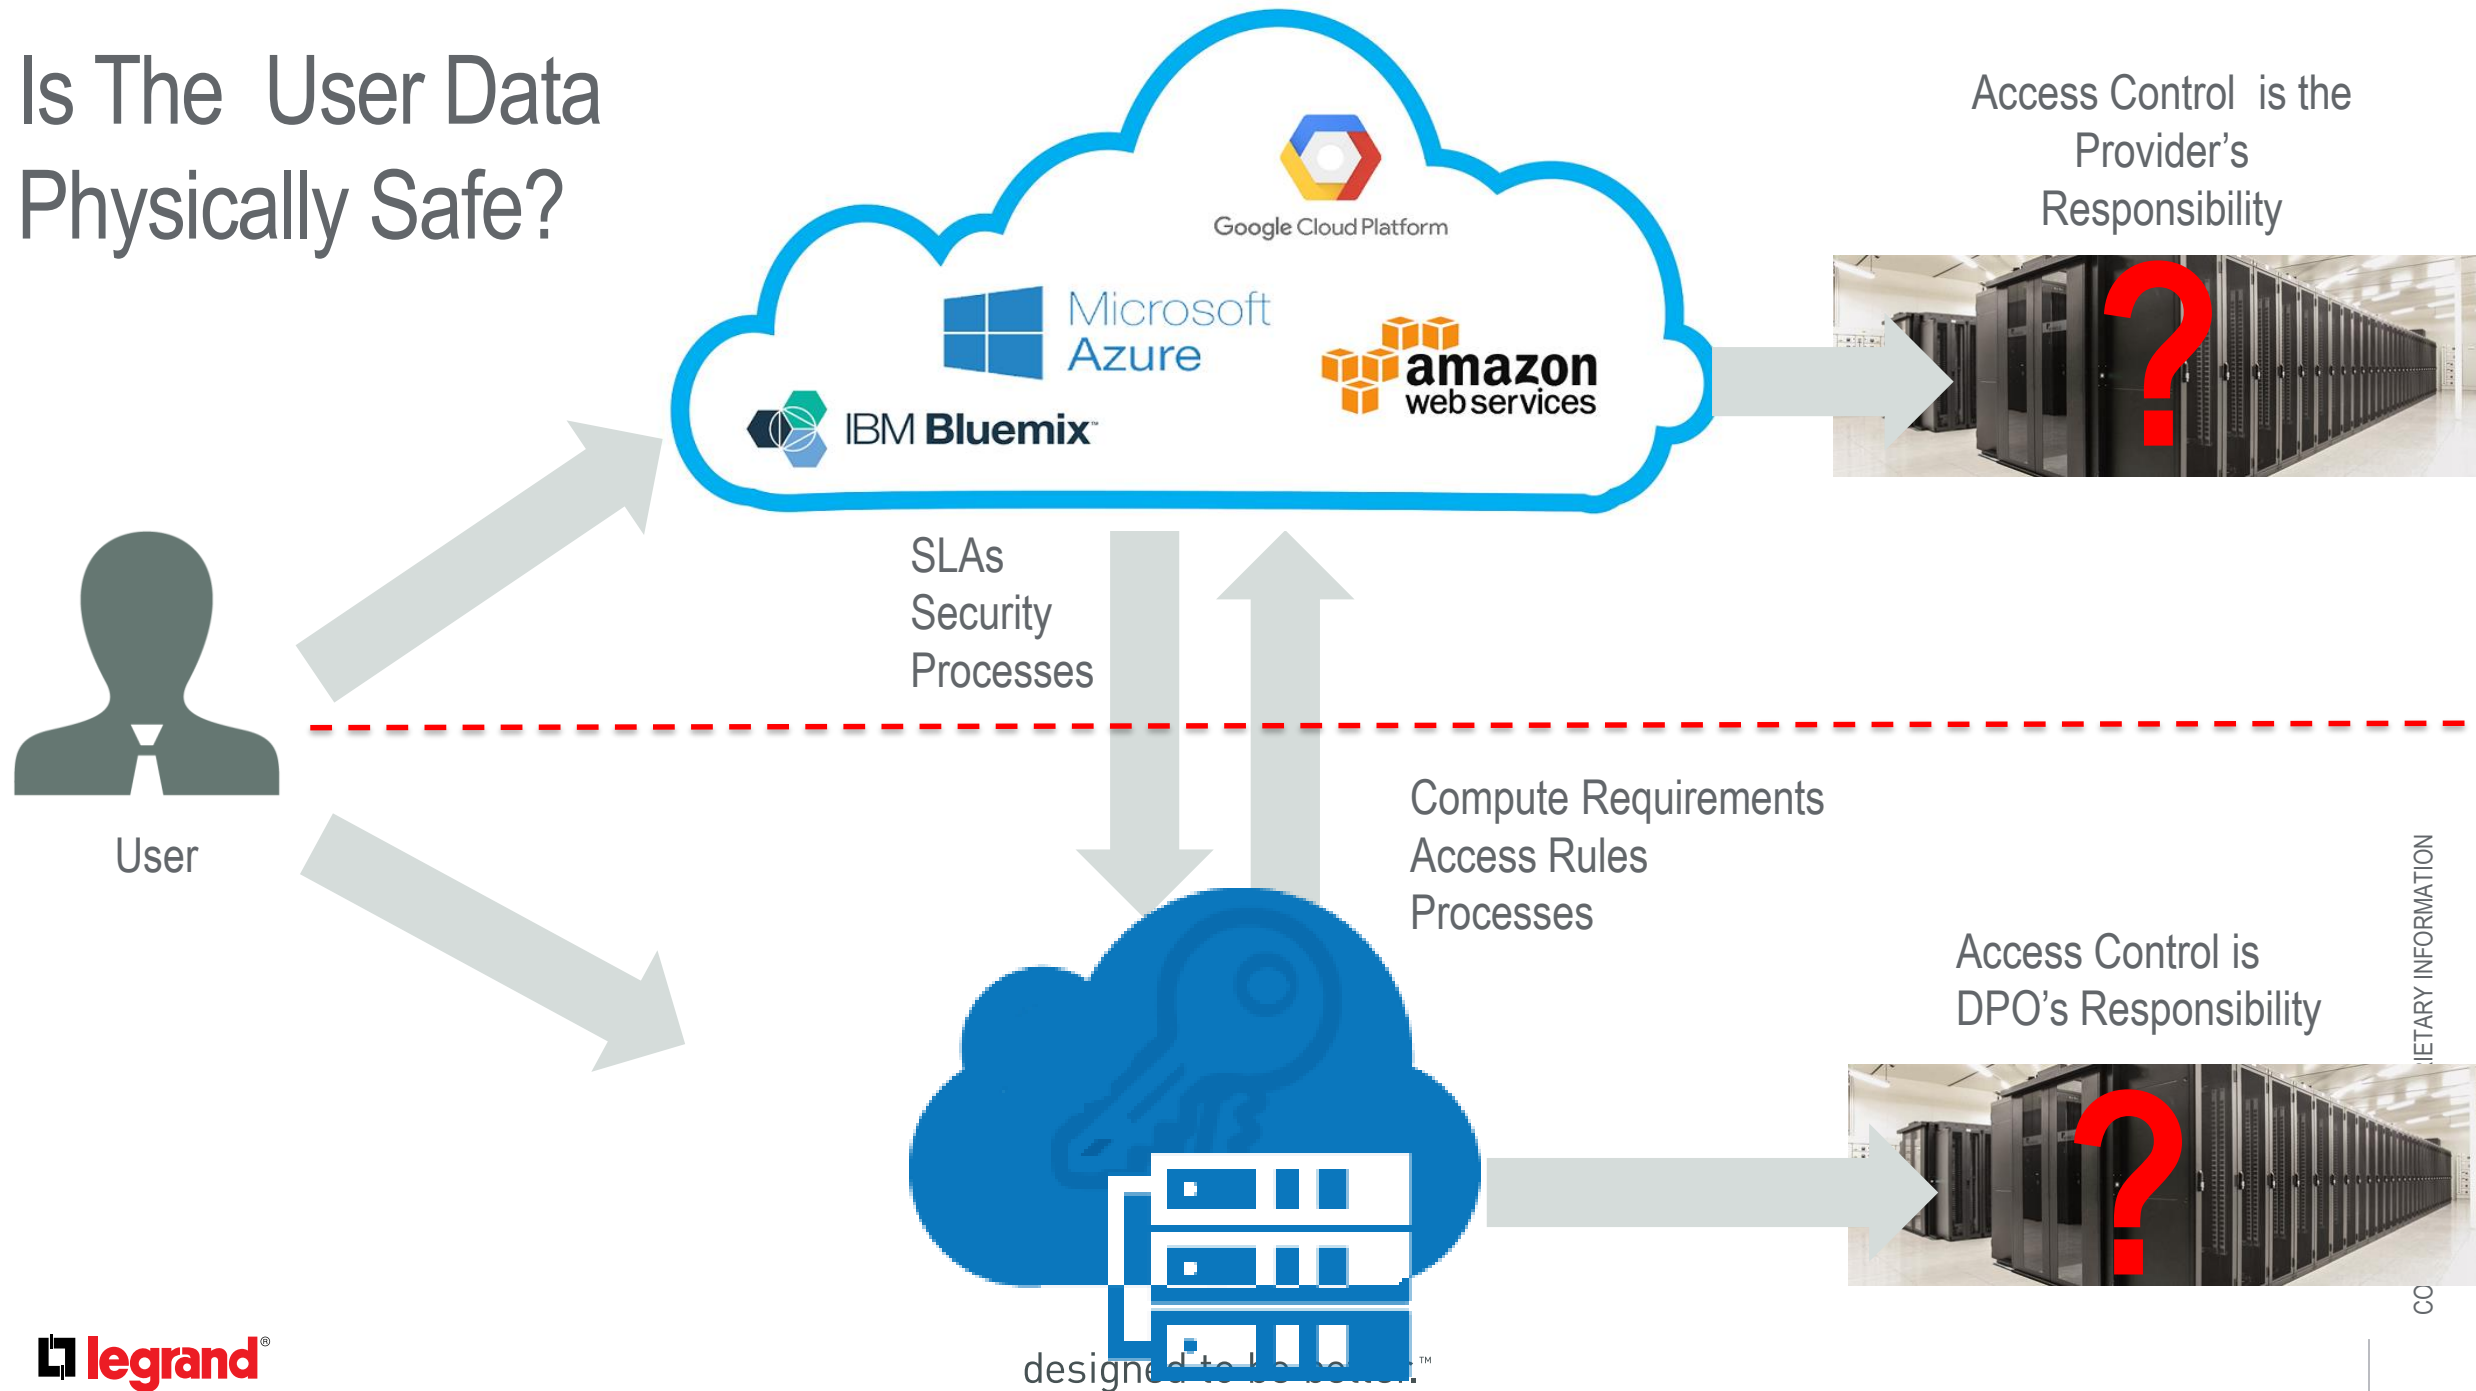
Is The User Data Physically Safe?

Google Cloud Platform

Microsoft Azure

amazon web services

IBM Bluemix

Access Control is the Provider's Responsibility

?

SLAs
Security
Processes

User

Compute Requirements
Access Rules
Processes

Access Control is DPO's Responsibility

?

CO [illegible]IETARY INFORMATION

legrand®

designed to be better.™